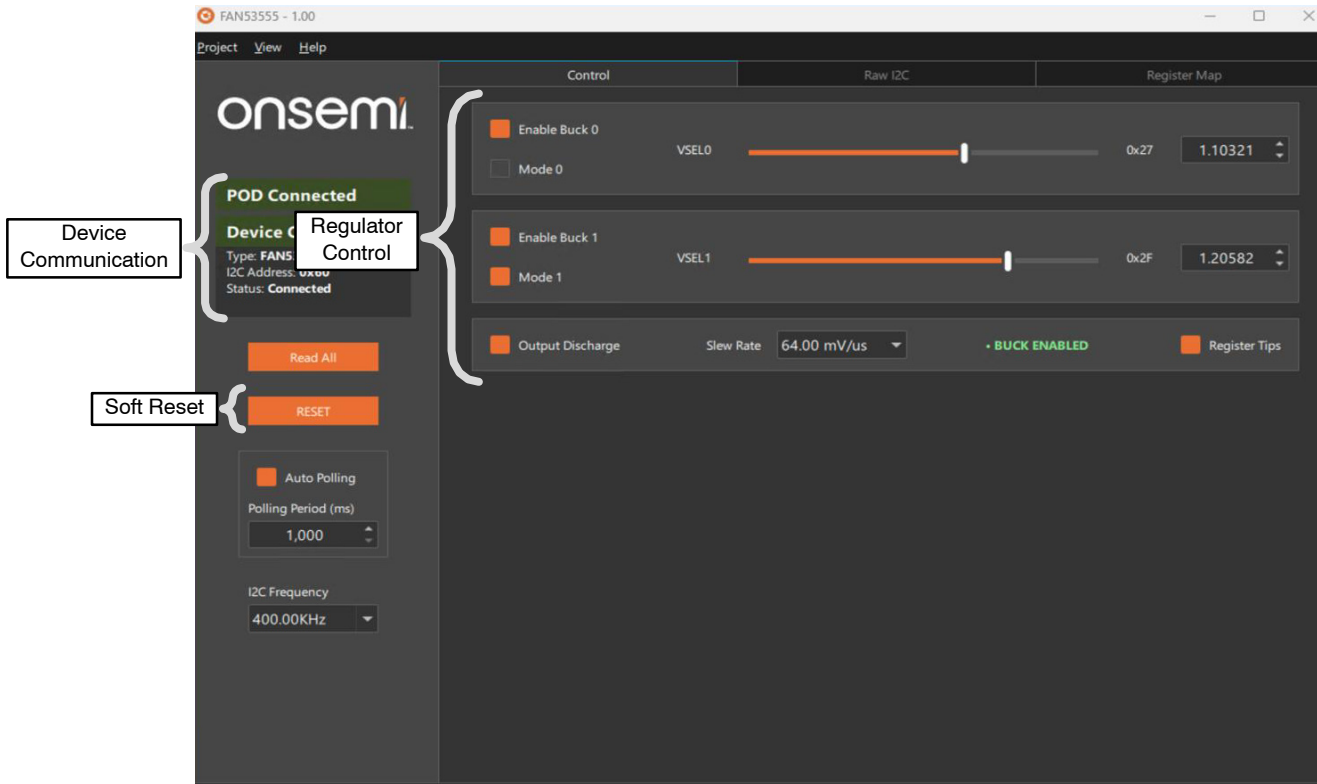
FAN53555 - 1.00

Project View Help

Control | Raw I2C | Register Map

onsemi

POD Connected

Device C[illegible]
Type: FAN5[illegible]
I2C Address: 0x60
Status: Connected

Device Communication

Regulator Control

Enable Buck 0
Mode 0
VSEL0
0x27
1.10321

Enable Buck 1
Mode 1
VSEL1
0x2F
1.20582

Output Discharge
Slew Rate
64.00 mV/us
• BUCK ENABLED
Register Tips

Read All

Soft Reset

RESET

Auto Polling
Polling Period (ms)
1,000

I2C Frequency
400.00KHz